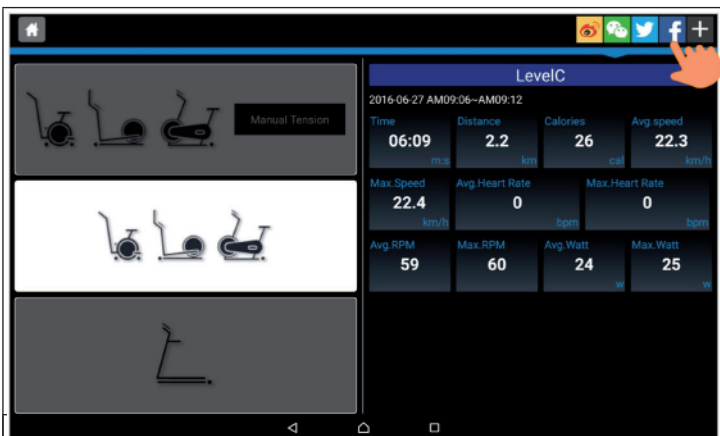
Manual Tension

LevelC

2016-06-27 AM09:06~AM09:12

| Time | Distance | Calories | Avg.speed |
|---|---|---|---|
| 06:09 m:s | 2.2 km | 26 cal | 22.3 km/h |

| Max.Speed | Avg.Heart Rate | Max.Heart Rate |
|---|---|---|
| 22.4 km/h | 0 bpm | 0 bpm |

| Avg.RPM | Max.RPM | Avg.Watt | Max.Watt |
|---|---|---|---|
| 59 | 60 | 24 w | 25 w |